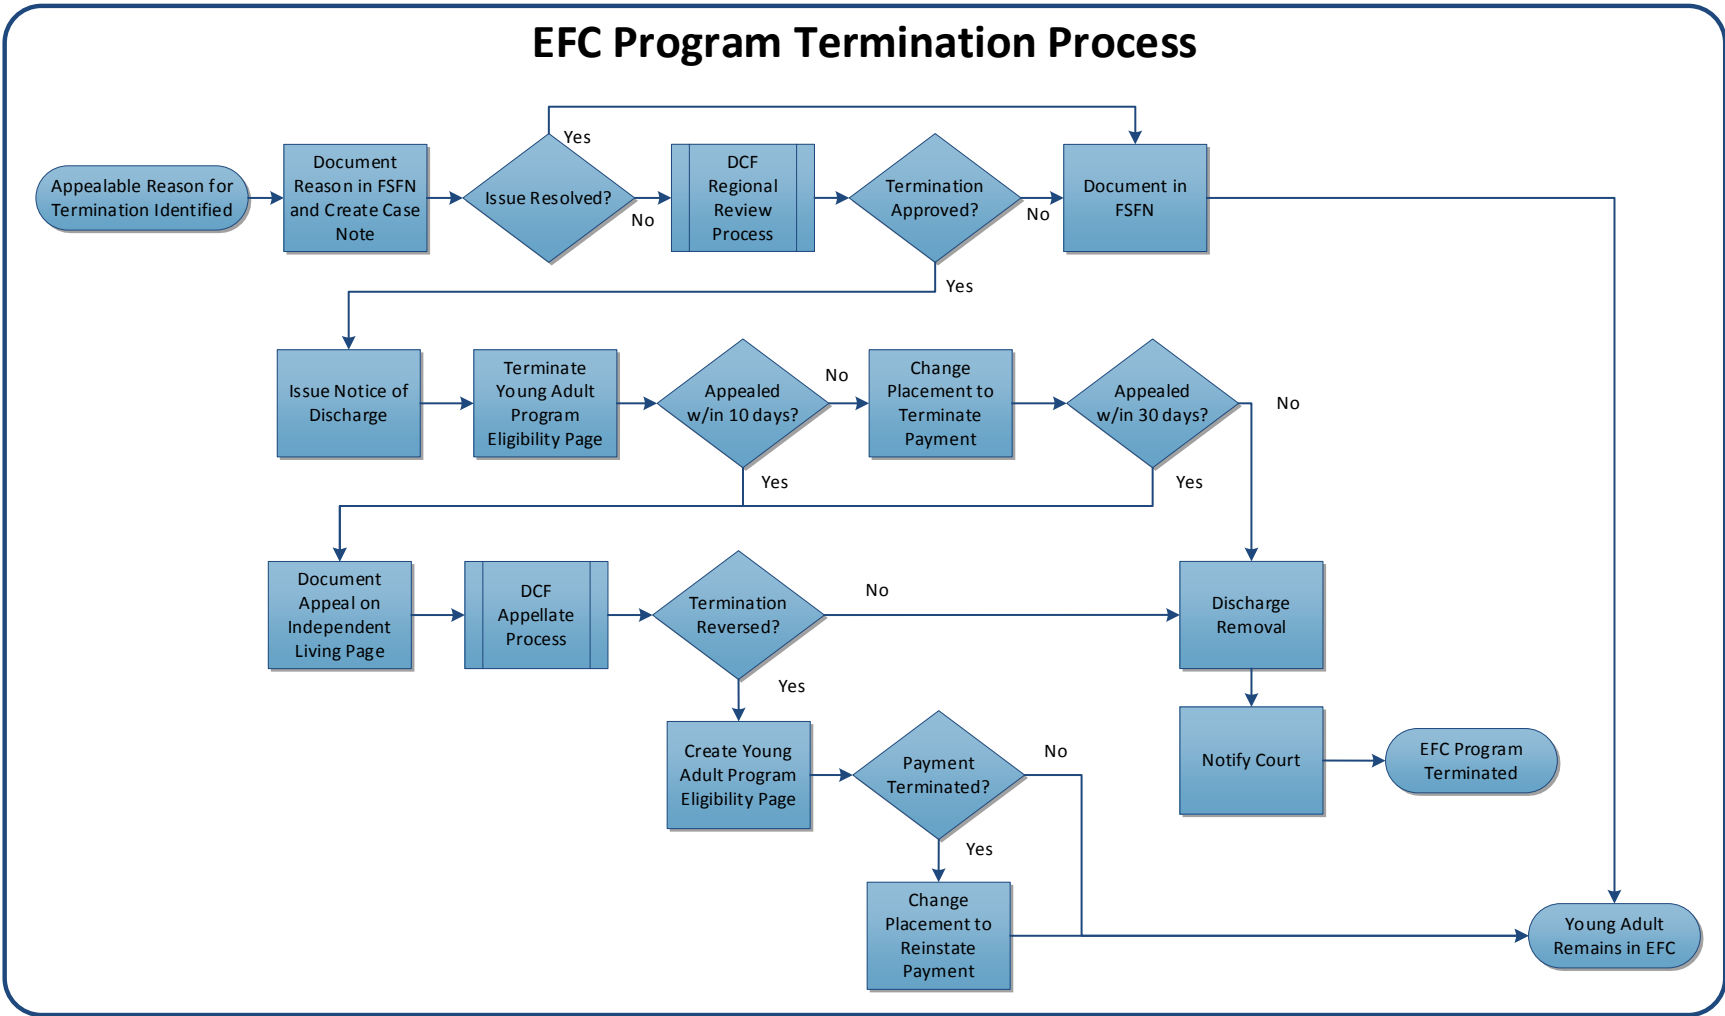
EFC Program Termination Process

Appealable Reason for Termination Identified

Document Reason in FSFN and Create Case Note

Issue Resolved?

Yes

No

DCF Regional Review Process

Termination Approved?

No

Yes

Document in FSFN

Issue Notice of Discharge

Terminate Young Adult Program Eligibility Page

Appealed w/in 10 days?

No

Yes

Change Placement to Terminate Payment

Appealed w/in 30 days?

No

Yes

Document Appeal on Independent Living Page

DCF Appellate Process

Termination Reversed?

No

Yes

Discharge Removal

Notify Court

EFC Program Terminated

Create Young Adult Program Eligibility Page

Payment Terminated?

No

Yes

Change Placement to Reinstate Payment

Young Adult Remains in EFC